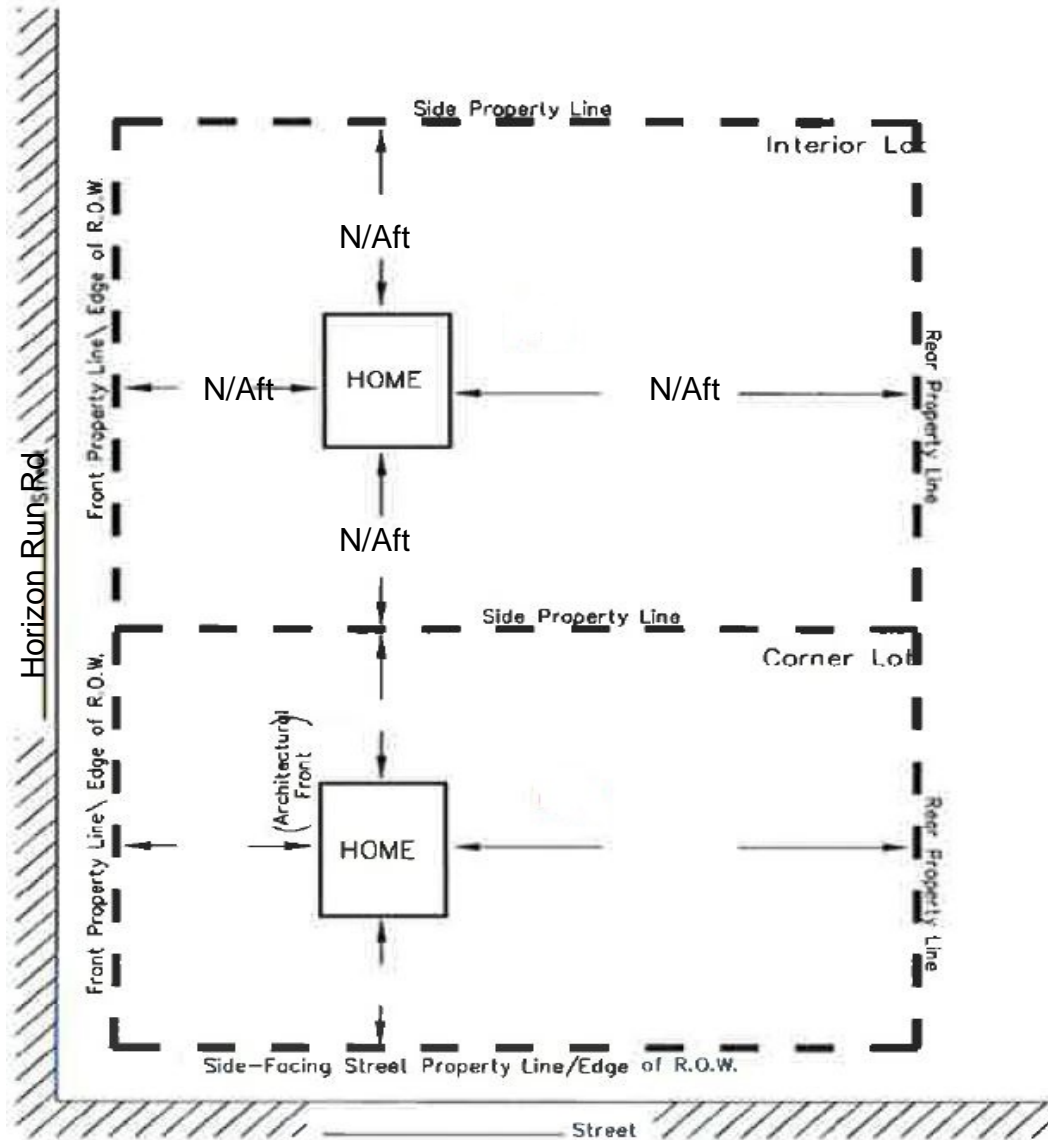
Side Property Line

Interior Lot

N/Aft

Front Property Line\ Edge of R.O.W.

N/Aft

HOME

N/Aft

Rear Property Line

Horizon Run Rd

N/Aft

Side Property Line

Corner Lot

Front Property Line\ Edge of R.O.W.

(Architectural Front)

HOME

Rear Property Line

Side-Facing Street Property Line/Edge of R.O.W.

Street